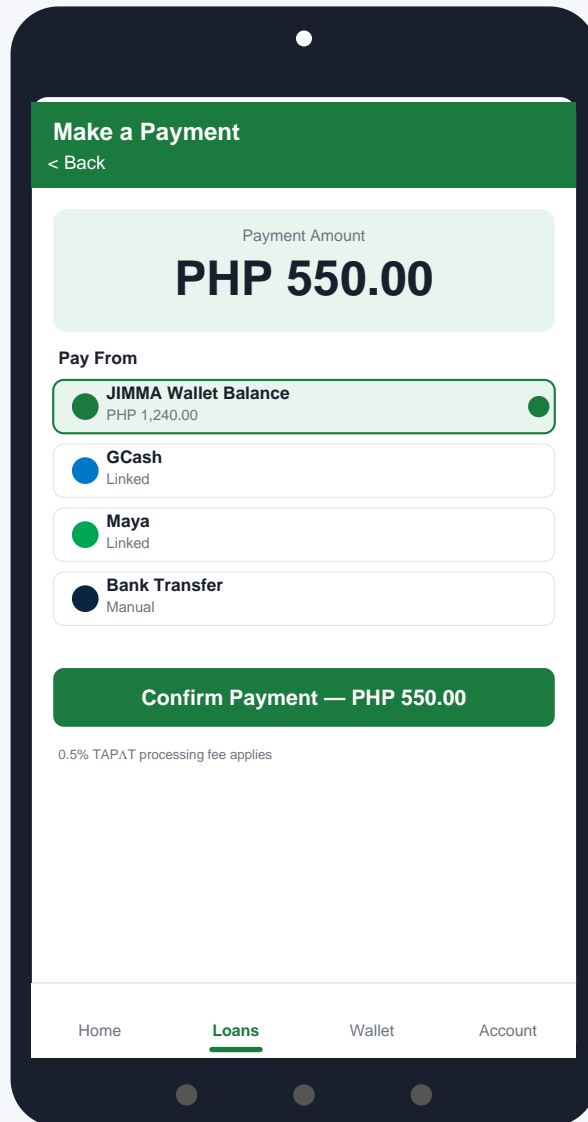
Make a Payment
< Back

Payment Amount
PHP 550.00

Pay From

JIMMA Wallet Balance
PHP 1,240.00

GCash
Linked

Maya
Linked

Bank Transfer
Manual

Confirm Payment — PHP 550.00

0.5% TAPΛT processing fee applies

Home
Loans
Wallet
Account